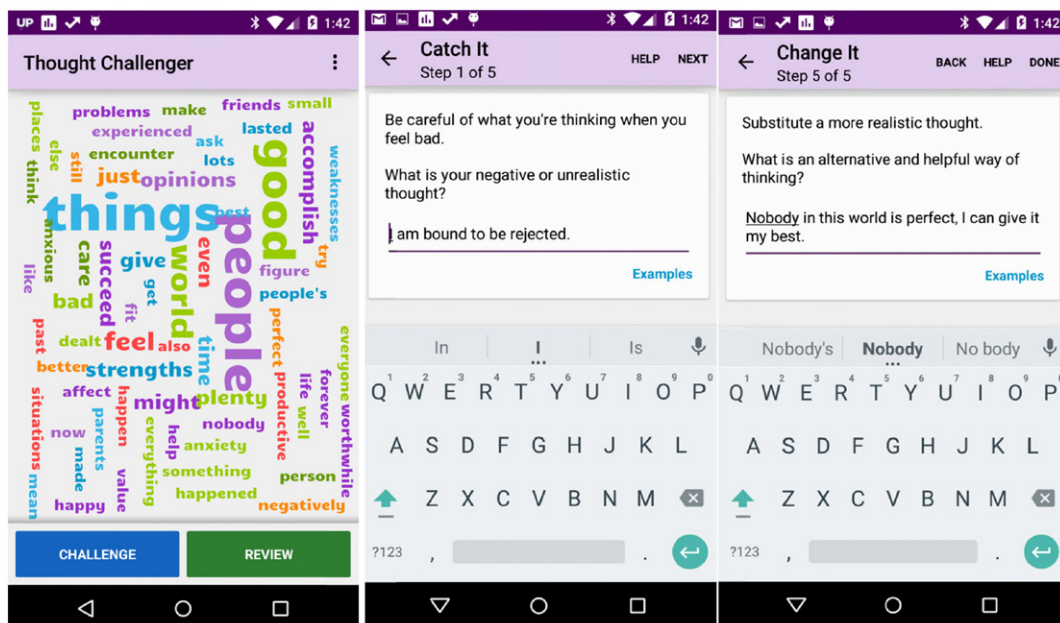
UP 1:42

Thought Challenger

problems make friends small places experienced lasted else ask accomplish weakness think encounter lots good just opinions still things best anxious care people give even try like succeed world figure bad get people's fit perfect past dealt feel also time everyone better strengths productive affect might plenty life forever situations now happen nobody well worthwhile parents help anxiety made everything something person value mean happy happened negatively

CHALLENGE

REVIEW

1:42

Catch It
Step 1 of 5

HELP NEXT

Be careful of what you're thinking when you feel bad.

What is your negative or unrealistic thought?

I am bound to be rejected.

Examples

In I Is

Q W E R T Y U I O P
A S D F G H J K L
Z X C V B N M
?123 ,  .

1:42

Change It
Step 5 of 5

BACK HELP DONE

Substitute a more realistic thought.

What is an alternative and helpful way of thinking?

Nobody in this world is perfect, I can give it my best.

Examples

Nobody's Nobody No body

Q W E R T Y U I O P
A S D F G H J K L
Z X C V B N M
?123 ,  .